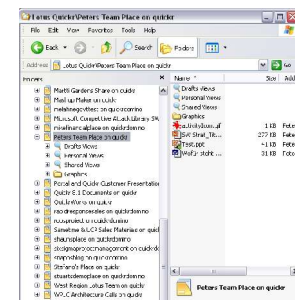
Lotus Quickr\Peters Team Place on quickr

File Edit View Favorites Tools Help

Back Search Folders

Address Lotus Quickr\Peters Team Place on quickr

Folders

Martti Gardens Share on quickr
Mail up Maker on quickr
melahnegraftlees on quickrdemo
Microsoft Compet.Live AL.sch Library SN
mikesfinancialplace on quickrdemo
Peters Team Place on quickr
Drafts Views
Personal Views
Shared Views
Graphics
Portal and Quickr Customer Presentation
Quickr 8.1 Documents on quickr
QuickrLiveMs on quickr
rapidresponsesales on quickrdemo
recognized on quickrdemo
Sametime & LCS Sales Materials on quickr
sharepplace on quickrdemo
strategicprojectmanagement on quickrdemo
shipnothing on quickrdemo
Stefano's Place on quickr
stuartsdemoplace on quickrdemo
West Region Lotus Team on quickr
WPLC Architecture Calls on quickr

Name / Size Author

Drafts Views
Personal Views
Shared Views
Graphics
a.tricky.buu..gif 1 KB Pete
SW Strat_Tit... 277 KB Pete
Test.ppt 4 KB Pete
WeAr stcht ... 31 KB Pete

Peters Team Place on quickr